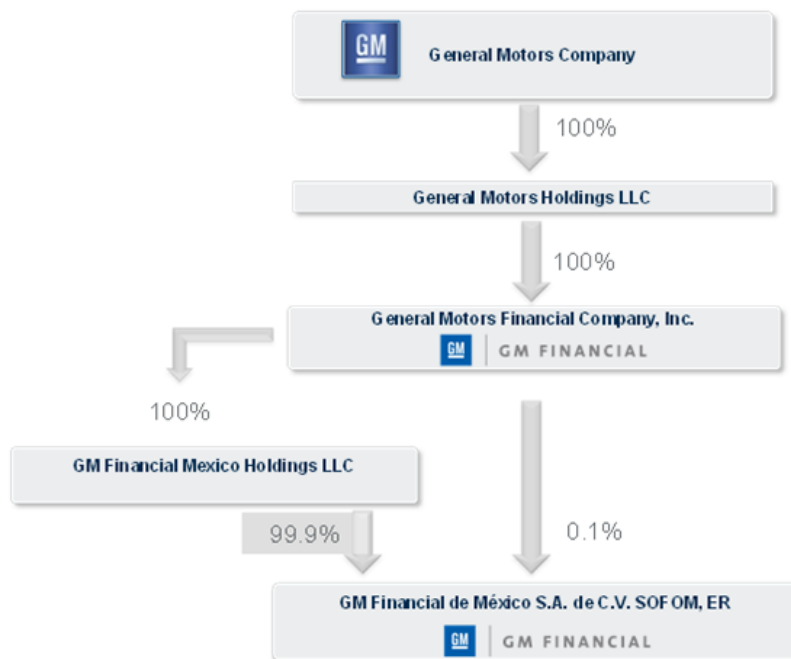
GM General Motors Company

100%

General Motors Holdings LLC

100%

General Motors Financial Company, Inc.
GM | GM FINANCIAL

100%

GM Financial Mexico Holdings LLC

99.9%

0.1%

GM Financial de México S.A. de C.V. SOFOM, ER
GM | GM FINANCIAL